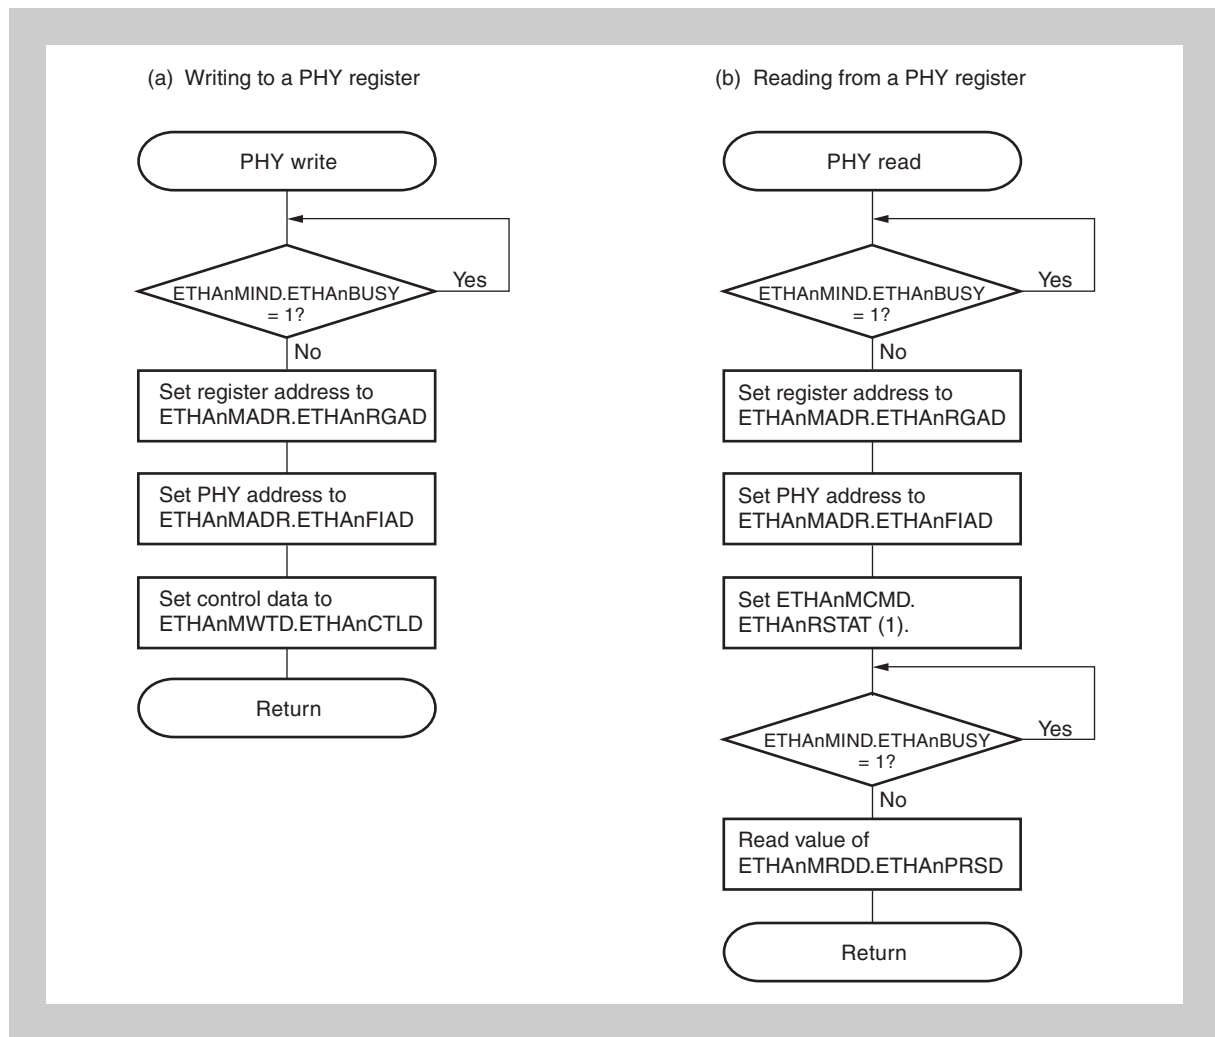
(a) Writing to a PHY register

PHY write

ETHAnMIND.ETHAnBUSY = 1?

Yes

No

Set register address to ETHAnMADR.ETHAnRGAD

Set PHY address to ETHAnMADR.ETHAnFIAD

Set control data to ETHAnMWTD.ETHAnCTLD

Return

(b) Reading from a PHY register

PHY read

ETHAnMIND.ETHAnBUSY = 1?

Yes

No

Set register address to ETHAnMADR.ETHAnRGAD

Set PHY address to ETHAnMADR.ETHAnFIAD

Set ETHAnMCMD. ETHAnRSTAT (1).

ETHAnMIND.ETHAnBUSY = 1?

Yes

No

Read value of ETHAnMRDD.ETHAnPRSD

Return